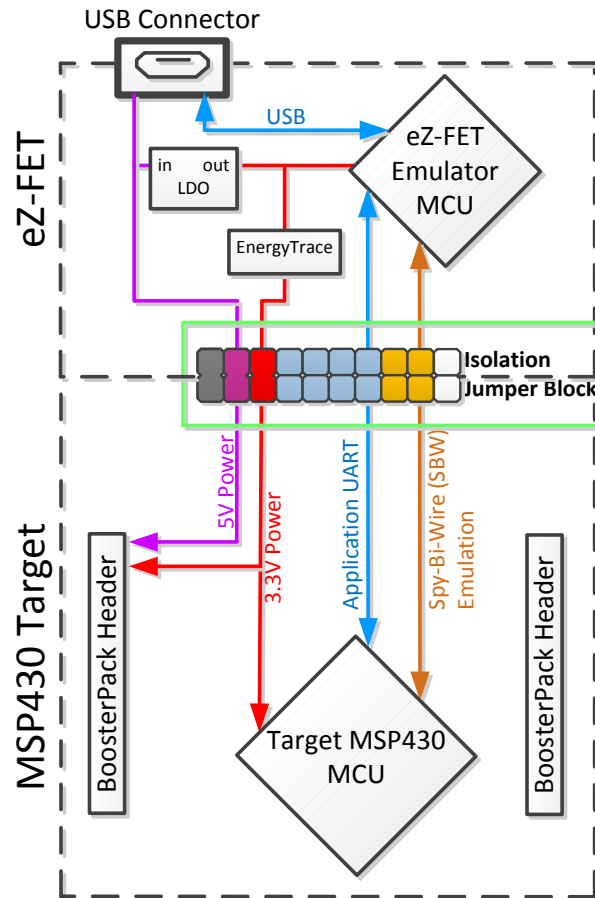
USB Connector

eZ-FET

USB

eZ-FET Emulator MCU

in out LDO

EnergyTrace

Isolation Jumper Block

5V Power

3.3V Power

Application UART

Spy-Bi-Wire (SBW) Emulation

MSP430 Target

BoosterPack Header

Target MSP430 MCU

BoosterPack Header